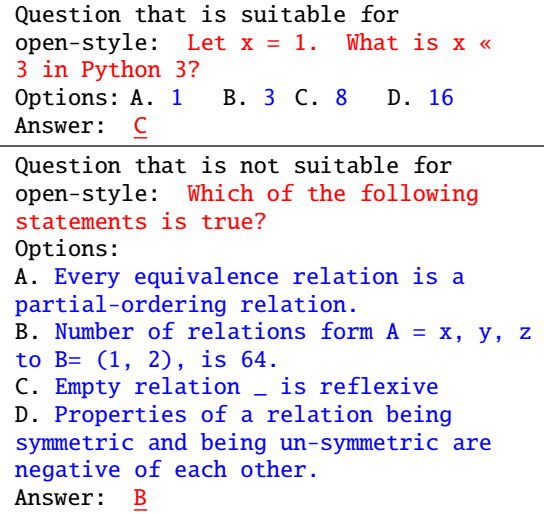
Question that is suitable for open-style: Let x = 1. What is x « 3 in Python 3?
Options: A. 1 B. 3 C. 8 D. 16
Answer: C

Question that is not suitable for open-style: Which of the following statements is true?
Options:
A. Every equivalence relation is a partial-ordering relation.
B. Number of relations form A = x, y, z to B= (1, 2), is 64.
C. Empty relation _ is reflexive
D. Properties of a relation being symmetric and being un-symmetric are negative of each other.
Answer: B